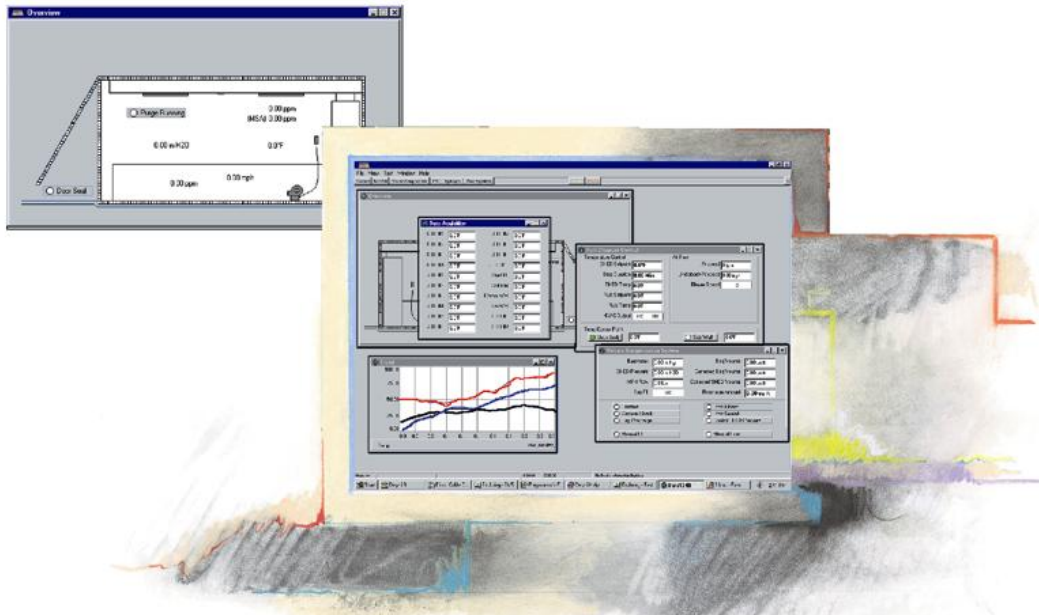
Overview

Purge Running

0.00 ppm
IMS(A) 0.00 ppm

0.00 inH2O

0.0°F

0.00 mph

0.00 ppm

Door Seal

File View Tool Window Help

Overview

Data Availability

Temperature Control

Air Flow

Chart

Door Seal

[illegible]